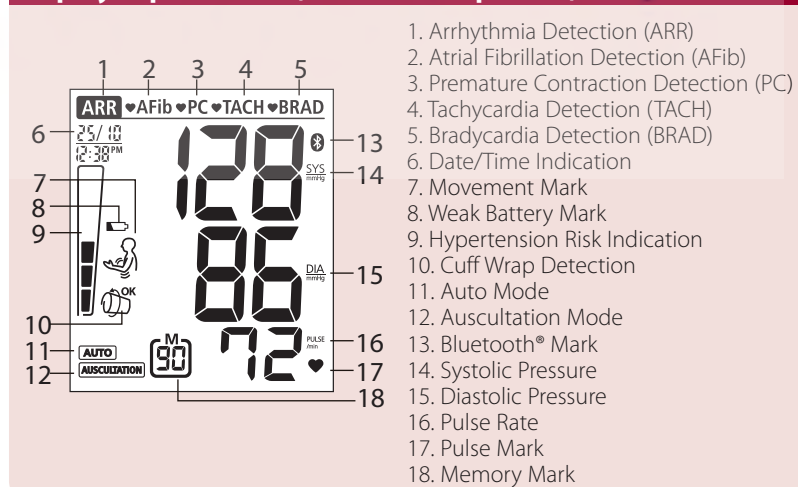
1 2 3 4 5
ARR ♥AFib ♥PC ♥TACH ♥BRAD
6 25/10 12:38 PM
128
86
72
SYS mmHg
DIA mmHg
PULSE /min
OK
AUTO
AUSCULTATION
M 90
7
8
9
10
11
12
13
14
15
16
17
18

1. Arrhythmia Detection (ARR)
2. Atrial Fibrillation Detection (AFib)
3. Premature Contraction Detection (PC)
4. Tachycardia Detection (TACH)
5. Bradycardia Detection (BRAD)
6. Date/Time Indication
7. Movement Mark
8. Weak Battery Mark
9. Hypertension Risk Indication
10. Cuff Wrap Detection
11. Auto Mode
12. Auscultation Mode
13. Bluetooth® Mark
14. Systolic Pressure
15. Diastolic Pressure
16. Pulse Rate
17. Pulse Mark
18. Memory Mark